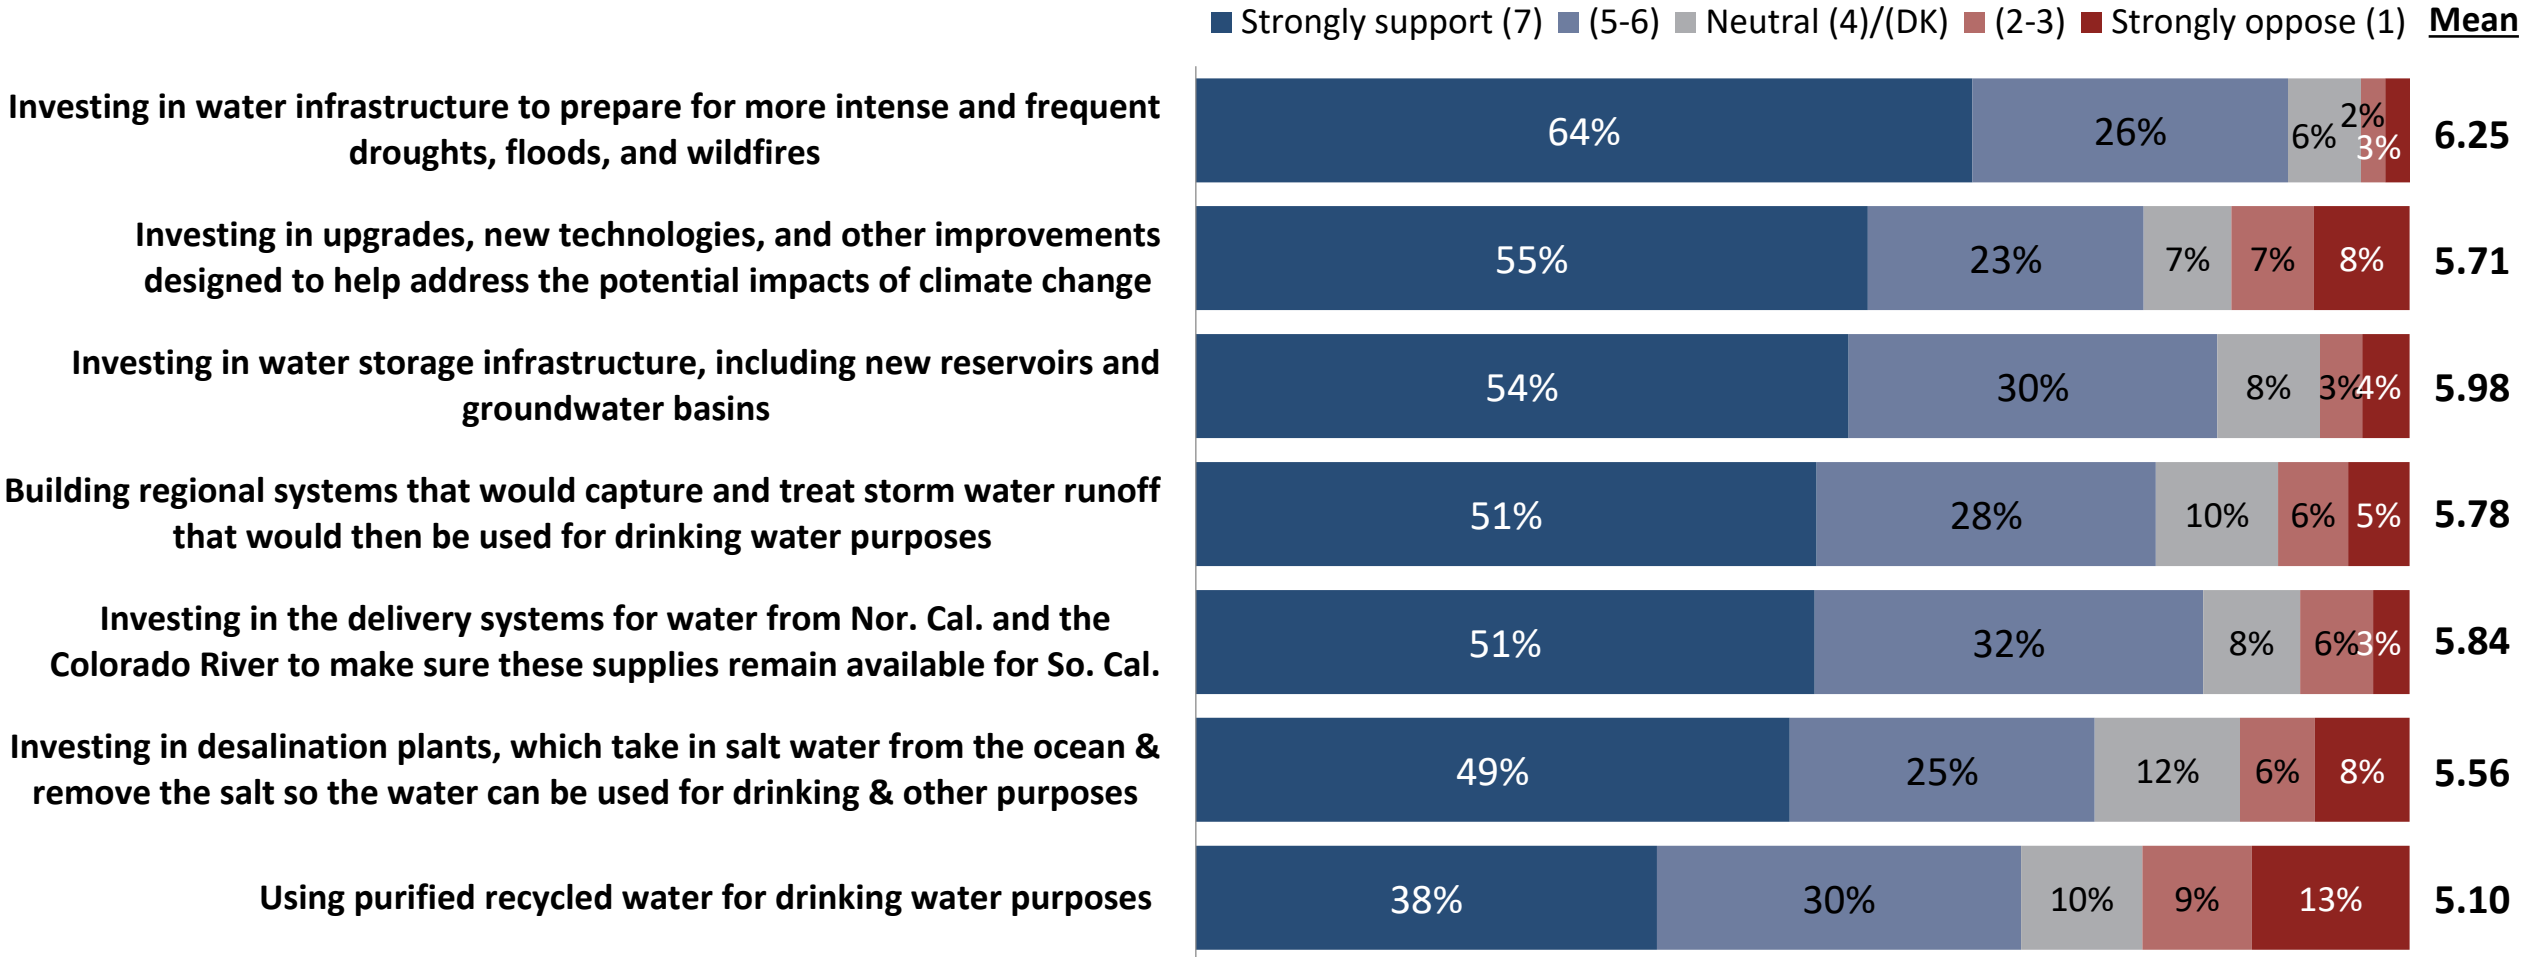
Strongly support (7) (5-6) Neutral (4)/(DK) (2-3) Strongly oppose (1) Mean

Investing in water infrastructure to prepare for more intense and frequent droughts, floods, and wildfires 64% 26% 6% 2% 3% 6.25

Investing in upgrades, new technologies, and other improvements designed to help address the potential impacts of climate change 55% 23% 7% 7% 8% 5.71

Investing in water storage infrastructure, including new reservoirs and groundwater basins 54% 30% 8% 3% 4% 5.98

Building regional systems that would capture and treat storm water runoff that would then be used for drinking water purposes 51% 28% 10% 6% 5% 5.78

Investing in the delivery systems for water from Nor. Cal. and the Colorado River to make sure these supplies remain available for So. Cal. 51% 32% 8% 6% 3% 5.84

Investing in desalination plants, which take in salt water from the ocean & remove the salt so the water can be used for drinking & other purposes 49% 25% 12% 6% 8% 5.56

Using purified recycled water for drinking water purposes 38% 30% 10% 9% 13% 5.10